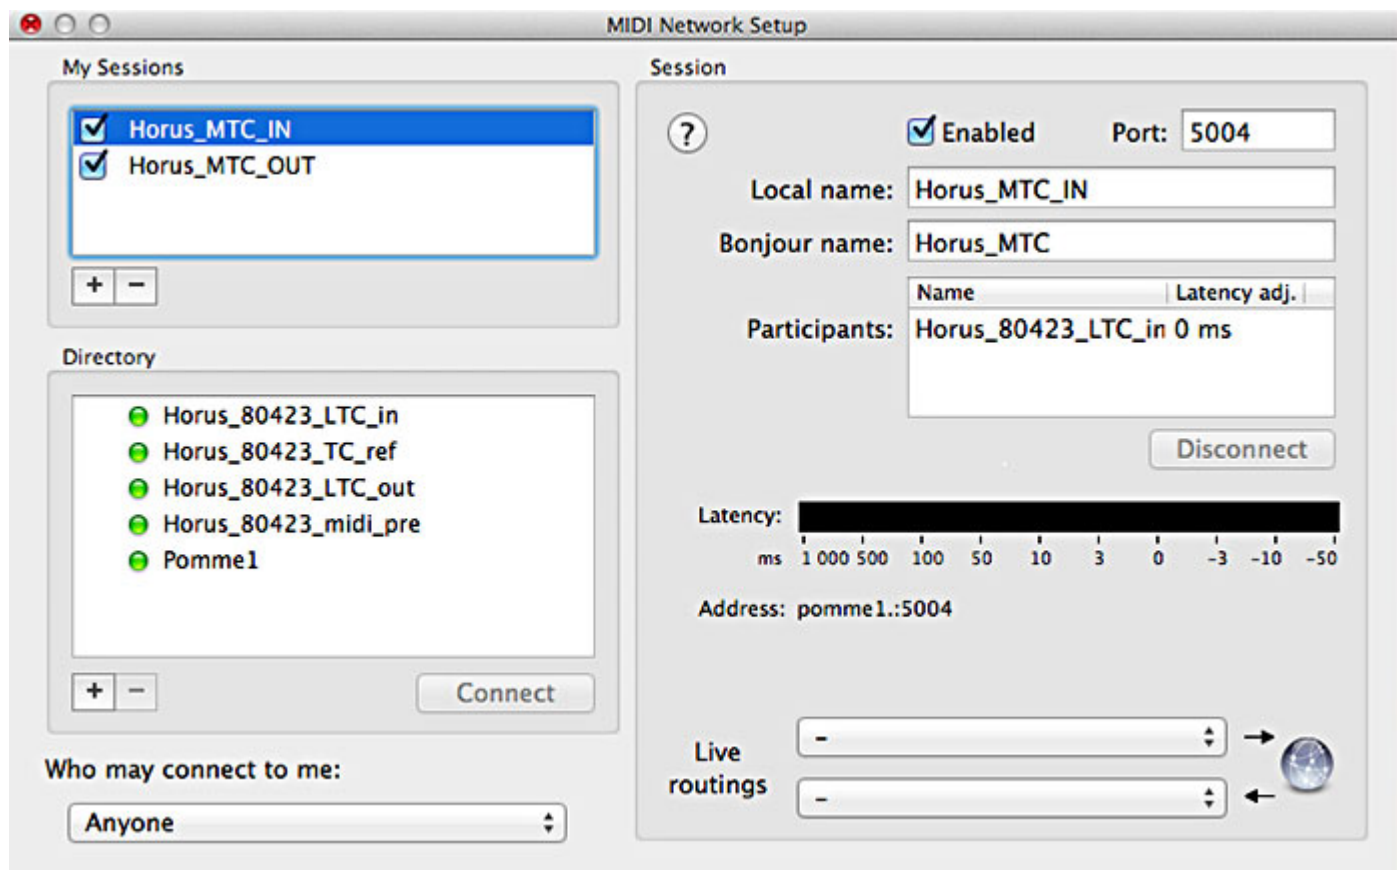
MIDI Network Setup

My Sessions

Horus_MTC_IN
Horus_MTC_OUT

+ −

Directory

Horus_80423_LTC_in
Horus_80423_TC_ref
Horus_80423_LTC_out
Horus_80423_midi_pre
Pomme1

+ −

Connect

Who may connect to me:

Anyone

Session

?

Enabled

Port: 5004

Local name: Horus_MTC_IN

Bonjour name: Horus_MTC

Participants:

| Name | Latency adj. |
|---|---|
| Horus_80423_LTC_in | 0 ms |

Disconnect

Latency:

ms 1 000 500 100 50 10 3 0 -3 -10 -50

Address: pomme1.:5004

Live routings

-

-